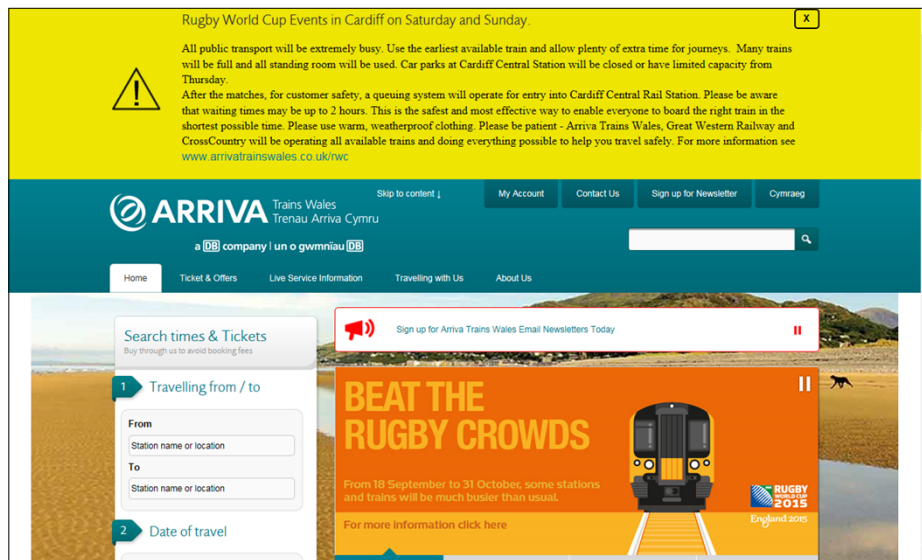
Rugby World Cup Events in Cardiff on Saturday and Sunday.

X

All public transport will be extremely busy. Use the earliest available train and allow plenty of extra time for journeys. Many trains will be full and all standing room will be used. Car parks at Cardiff Central Station will be closed or have limited capacity from Thursday.

After the matches, for customer safety, a queuing system will operate for entry into Cardiff Central Rail Station. Please be aware that waiting times may be up to 2 hours. This is the safest and most effective way to enable everyone to board the right train in the shortest possible time. Please use warm, weatherproof clothing. Please be patient - Arriva Trains Wales, Great Western Railway and CrossCountry will be operating all available trains and doing everything possible to help you travel safely. For more information see www.arrivatrainswales.co.uk/rwc

ARRIVA Trains Wales Trenau Arriva Cymru

a DB company | un o gwmnïau DB

Skip to content ↓

My Account

Contact Us

Sign up for Newsletter

Cymraeg

Home

Ticket & Offers

Live Service Information

Travelling with Us

About Us

Search times & Tickets
Buy through us to avoid booking fees

1 Travelling from / to

From
Station name or location

To
Station name or location

2 Date of travel

Sign up for Arriva Trains Wales Email Newsletters Today

BEAT THE RUGBY CROWDS

From 18 September to 31 October, some stations and trains will be much busier than usual.

For more information click here

RUGBY WORLD CUP 2015
England 2015